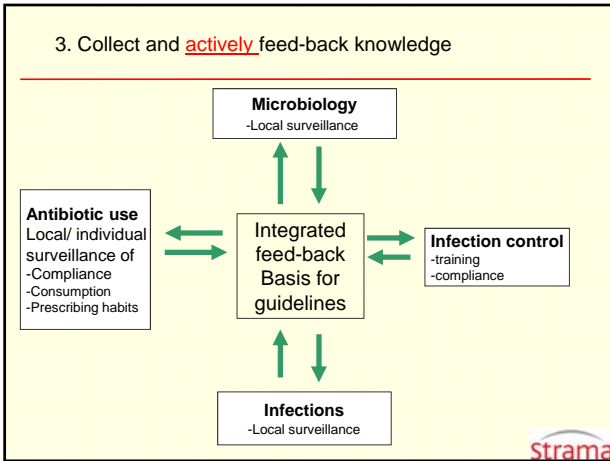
3. Collect and actively feed-back knowledge

Microbiology
-Local surveillance

Antibiotic use
Local/ individual surveillance of
-Compliance
-Consumption
-Prescribing habits

Integrated feed-back
Basis for guidelines

Infection control
-training
-compliance

Infections
-Local surveillance

Strama